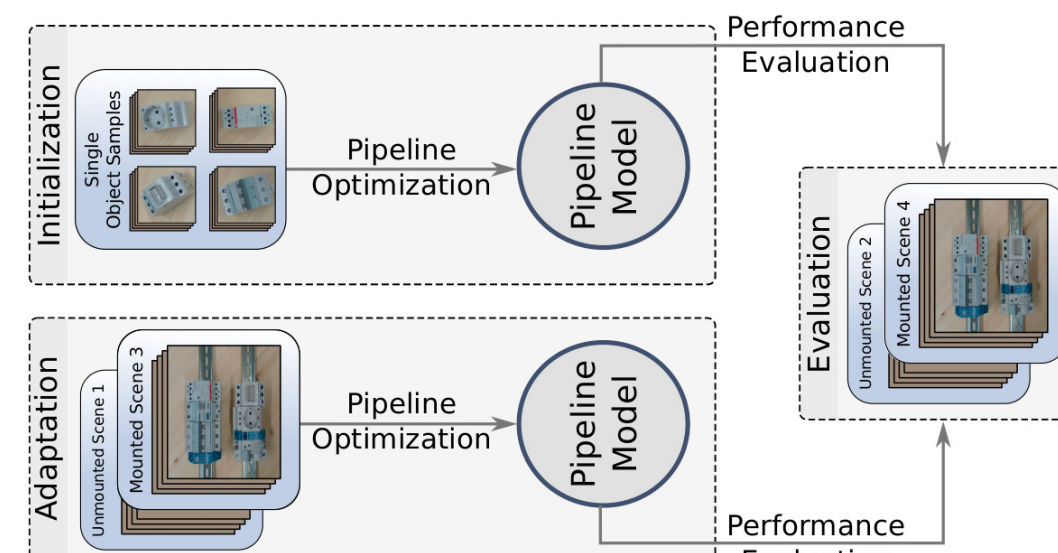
Performance Evaluation

Initialization

Single Object Samples

Pipeline Optimization

Pipeline Model

Evaluation

Unmounted Scene 2

Mounted Scene 4

Adaptation

Unmounted Scene 1

Mounted Scene 3

Pipeline Optimization

Pipeline Model

Performance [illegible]